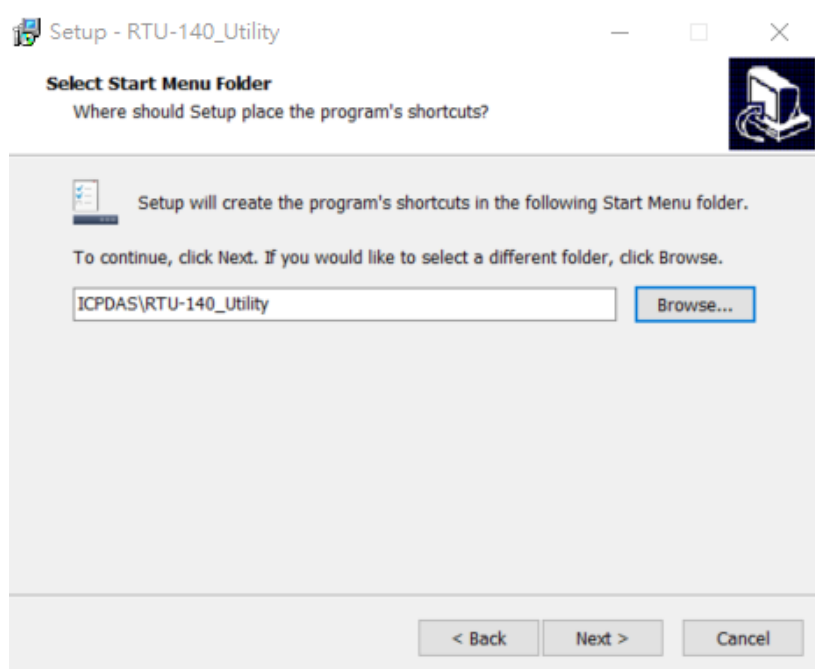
Setup - RTU-140_Utility

Select Start Menu Folder

Where should Setup place the program's shortcuts?

Setup will create the program's shortcuts in the following Start Menu folder.

To continue, click Next. If you would like to select a different folder, click Browse.

ICPDAS\RTU-140_Utility

Browse...

< Back

Next >

Cancel